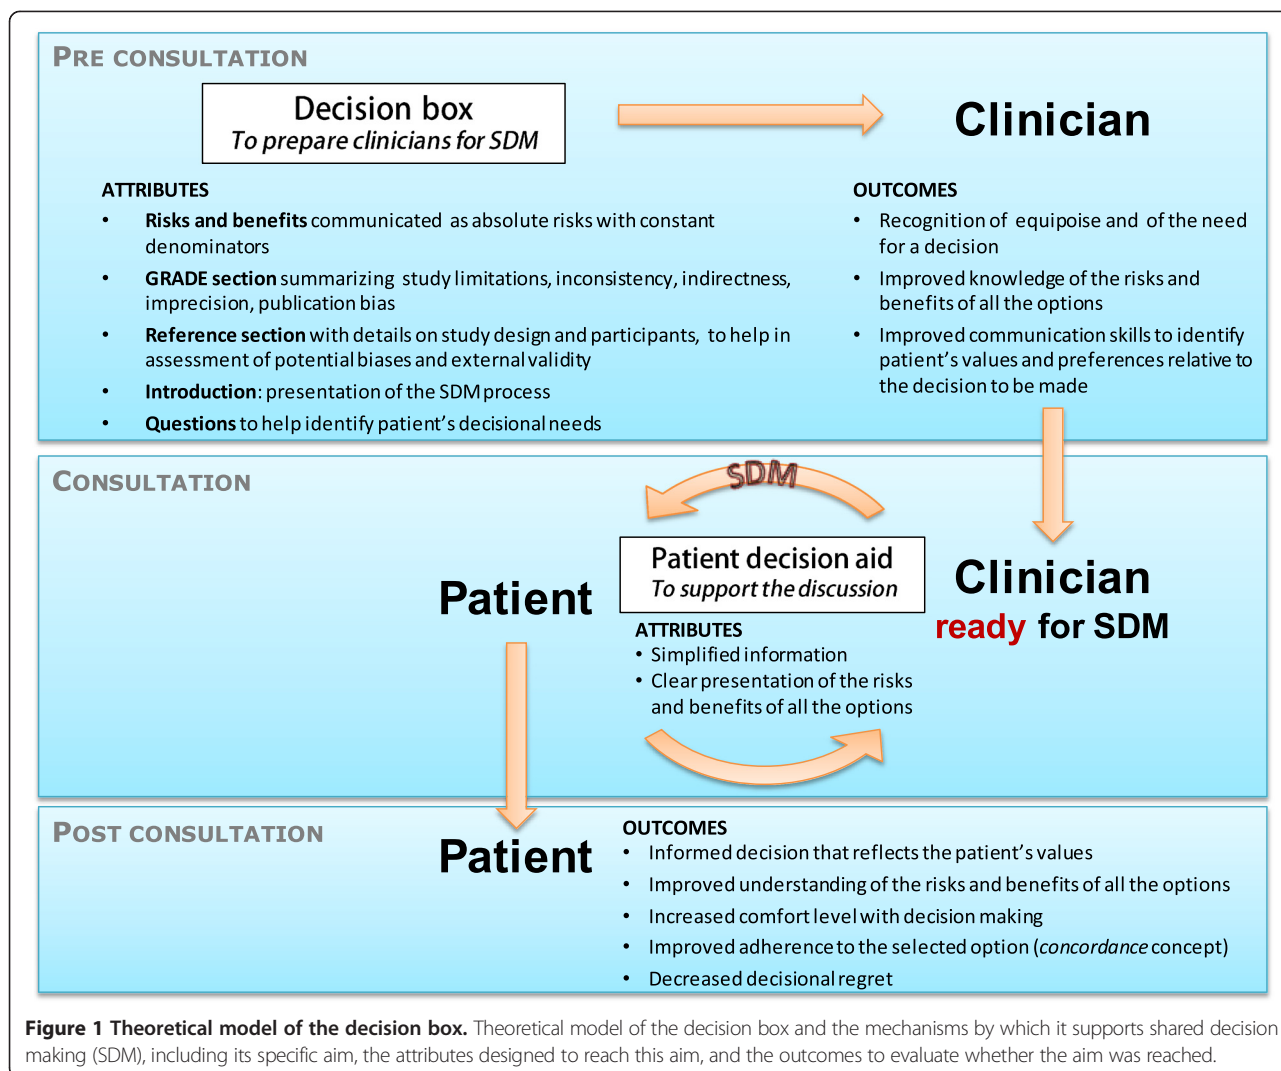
PRE CONSULTATION

Decision box
To prepare clinicians for SDM

Clinician

ATTRIBUTES
• Risks and benefits communicated as absolute risks with constant denominators
• GRADE section summarizing study limitations, inconsistency, indirectness, imprecision, publication bias
• Reference section with details on study design and participants, to help in assessment of potential biases and external validity
• Introduction: presentation of the SDM process
• Questions to help identify patient's decisional needs

OUTCOMES
• Recognition of equipoise and of the need for a decision
• Improved knowledge of the risks and benefits of all the options
• Improved communication skills to identify patient's values and preferences relative to the decision to be made

CONSULTATION

SDM

Patient

Patient decision aid
To support the discussion

ATTRIBUTES
• Simplified information
• Clear presentation of the risks and benefits of all the options

Clinician
ready for SDM

POST CONSULTATION

Patient

OUTCOMES
• Informed decision that reflects the patient's values
• Improved understanding of the risks and benefits of all the options
• Increased comfort level with decision making
• Improved adherence to the selected option (concordance concept)
• Decreased decisional regret

Figure 1 Theoretical model of the decision box. Theoretical model of the decision box and the mechanisms by which it supports shared decision making (SDM), including its specific aim, the attributes designed to reach this aim, and the outcomes to evaluate whether the aim was reached.